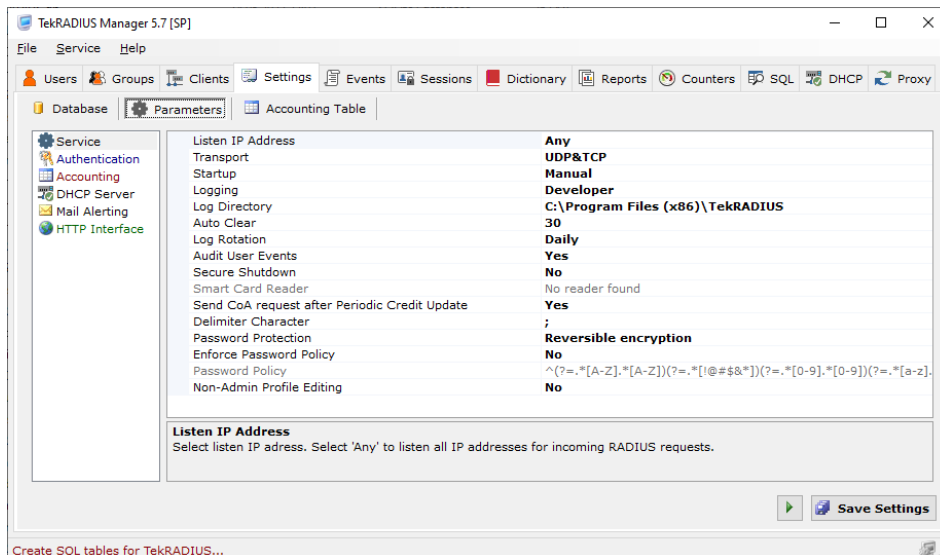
TekRADIUS Manager 5.7 [SP]

File Service Help

Users Groups Clients Settings Events Sessions Dictionary Reports Counters SQL DHCP Proxy

Database Parameters Accounting Table

Service
Authentication
Accounting
DHCP Server
Mail Alerting
HTTP Interface

| | |
|---|---|
| Listen IP Address | Any |
| Transport | UDP&TCP |
| Startup | Manual |
| Logging | Developer |
| Log Directory | C:\Program Files (x86)\TekRADIUS |
| Auto Clear | 30 |
| Log Rotation | Daily |
| Audit User Events | Yes |
| Secure Shutdown | No |
| Smart Card Reader | No reader found |
| Send CoA request after Periodic Credit Update | Yes |
| Delimiter Character | ; |
| Password Protection | Reversible encryption |
| Enforce Password Policy | No |
| Password Policy | ^(?=.*[A-Z].*[A-Z])(?=.*[!@#$&*])(?=.*[0-9].*[0-9])(?=.*[a-z]. |
| Non-Admin Profile Editing | No |

Listen IP Address
Select listen IP adress. Select 'Any' to listen all IP addresses for incoming RADIUS requests.

Save Settings

Create SQL tables for TekRADIUS...